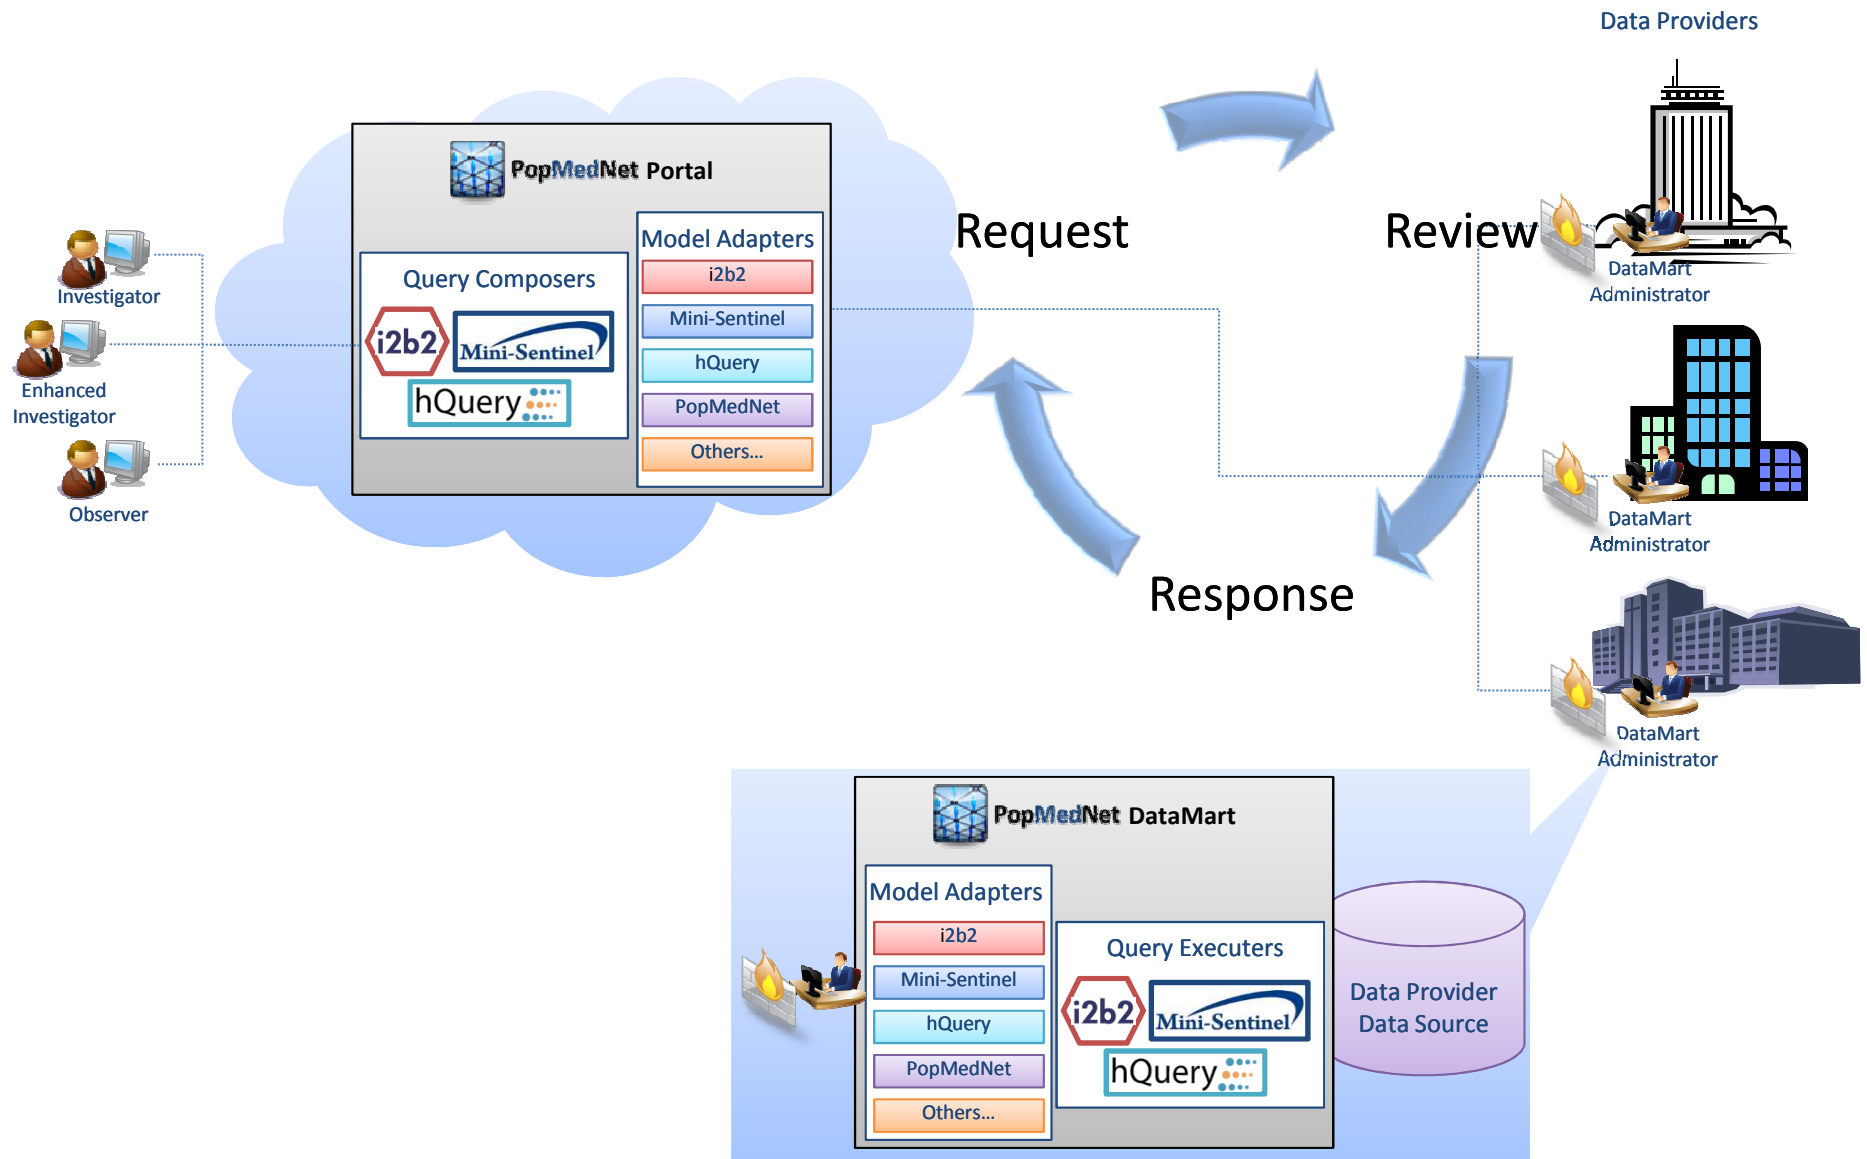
Data Providers

PopMedNet Portal

Query Composers

i2b2

Mini-Sentinel

hQuery

Model Adapters

i2b2

Mini-Sentinel

hQuery

PopMedNet

Others...

Investigator

Enhanced Investigator

Observer

Request

Review

Response

DataMart Administrator

DataMart Administrator

DataMart Administrator

PopMedNet DataMart

Model Adapters

i2b2

Mini-Sentinel

hQuery

PopMedNet

Others...

Query Executers

i2b2

Mini-Sentinel

hQuery

Data Provider Data Source